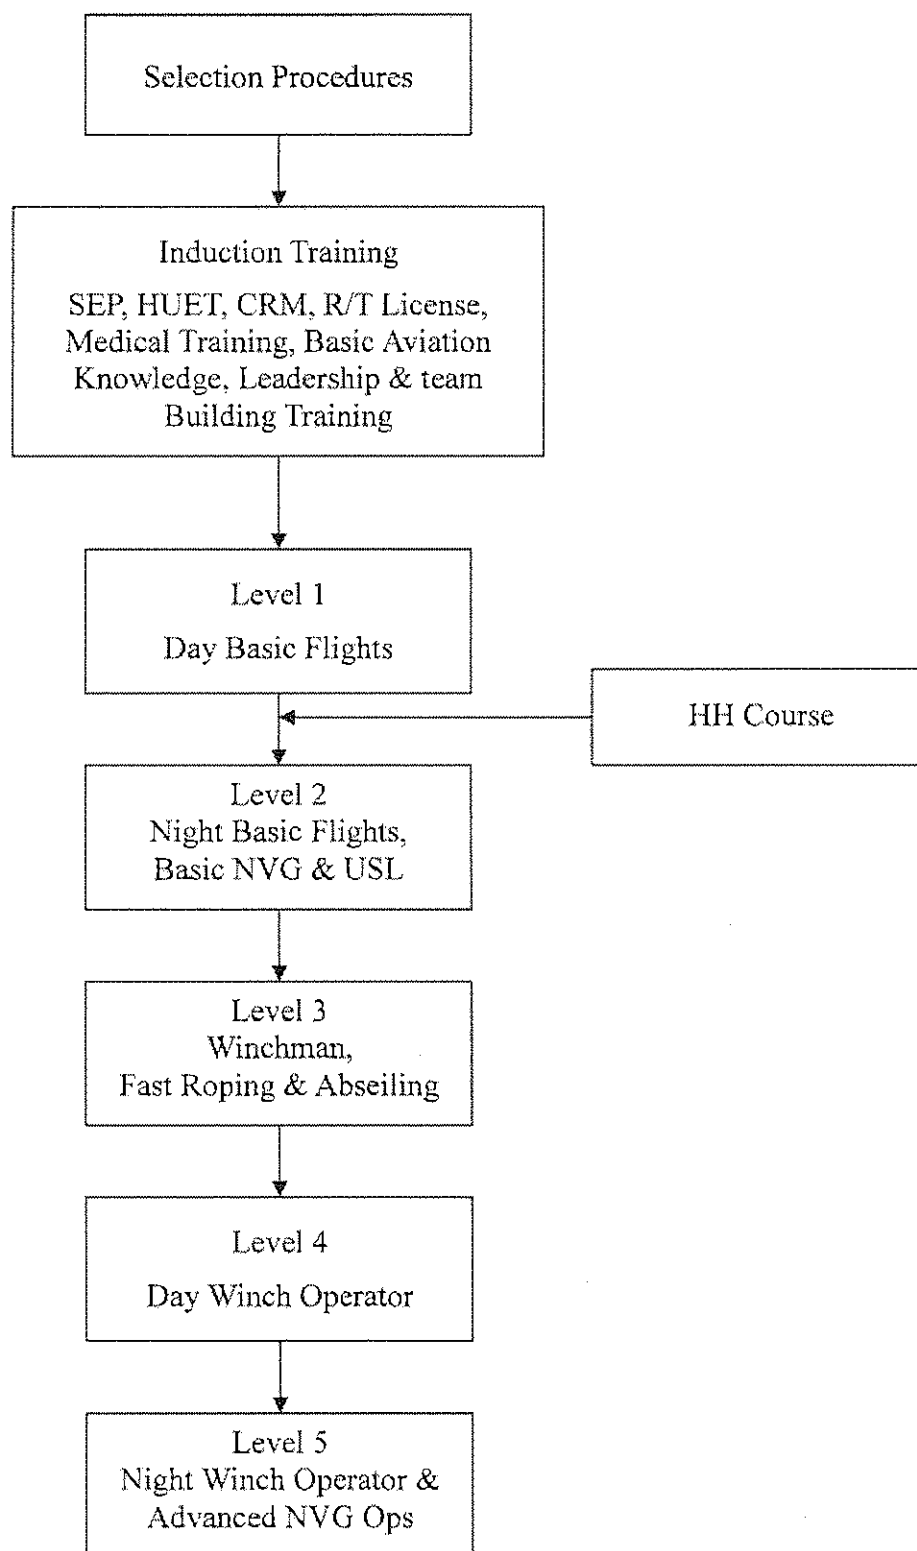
Selection Procedures

Induction Training
SEP, HUET, CRM, R/T License, Medical Training, Basic Aviation Knowledge, Leadership & team Building Training

Level 1
Day Basic Flights

HH Course

Level 2
Night Basic Flights, Basic NVG & USL

Level 3
Winchman, Fast Roping & Abseiling

Level 4
Day Winch Operator

Level 5
Night Winch Operator & Advanced NVG Ops